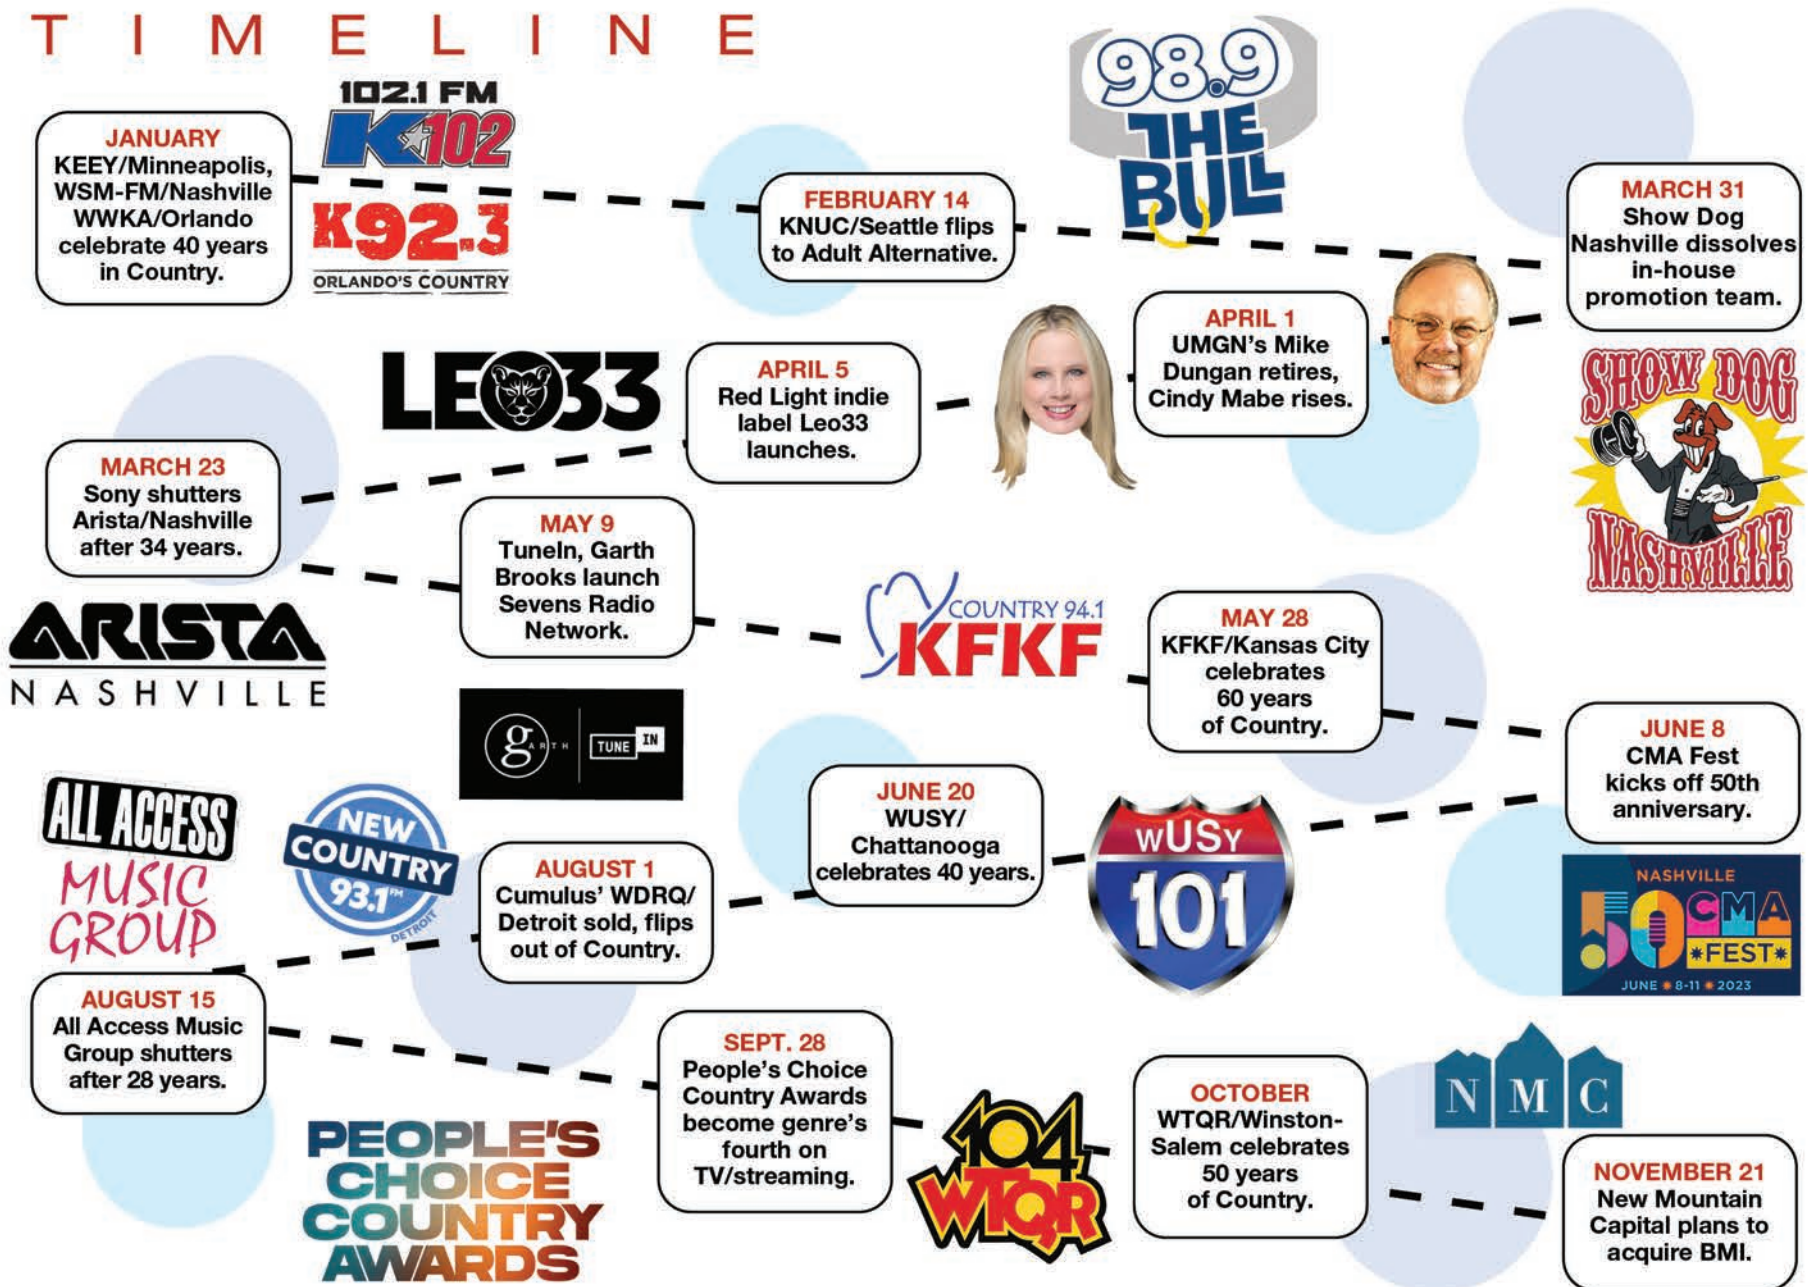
TIMELINE

102.1 FM
K102

K92.3
ORLANDO'S COUNTRY

JANUARY
KEEY/Minneapolis, WSM-FM/Nashville WWKA/Orlando celebrate 40 years in Country.

FEBRUARY 14
KNUC/Seattle flips to Adult Alternative.

98.9 THE BULL

MARCH 31
Show Dog Nashville dissolves in-house promotion team.

SHOW DOG NASHVILLE

LEO33

APRIL 5
Red Light indie label Leo33 launches.

APRIL 1
UMGN's Mike Dungan retires, Cindy Mabe rises.

MARCH 23
Sony shutters Arista/Nashville after 34 years.

ARISTA NASHVILLE

MAY 9
TuneIn, Garth Brooks launch Sevens Radio Network.

COUNTRY 94.1 KFKF

MAY 28
KFKF/Kansas City celebrates 60 years of Country.

g GARTH | TUNE IN

JUNE 8
CMA Fest kicks off 50th anniversary.

ALL ACCESS MUSIC GROUP

NEW COUNTRY 93.1 FM DETROIT

AUGUST 1
Cumulus' WDRQ/ Detroit sold, flips out of Country.

JUNE 20
WUSY/ Chattanooga celebrates 40 years.

WUSY 101

NASHVILLE 50 CMA FEST JUNE 8-11 2023

AUGUST 15
All Access Music Group shutters after 28 years.

SEPT. 28
People's Choice Country Awards become genre's fourth on TV/streaming.

PEOPLE'S CHOICE COUNTRY AWARDS

104 WTQR

OCTOBER
WTQR/Winston-Salem celebrates 50 years of Country.

NMC

NOVEMBER 21
New Mountain Capital plans to acquire BMI.